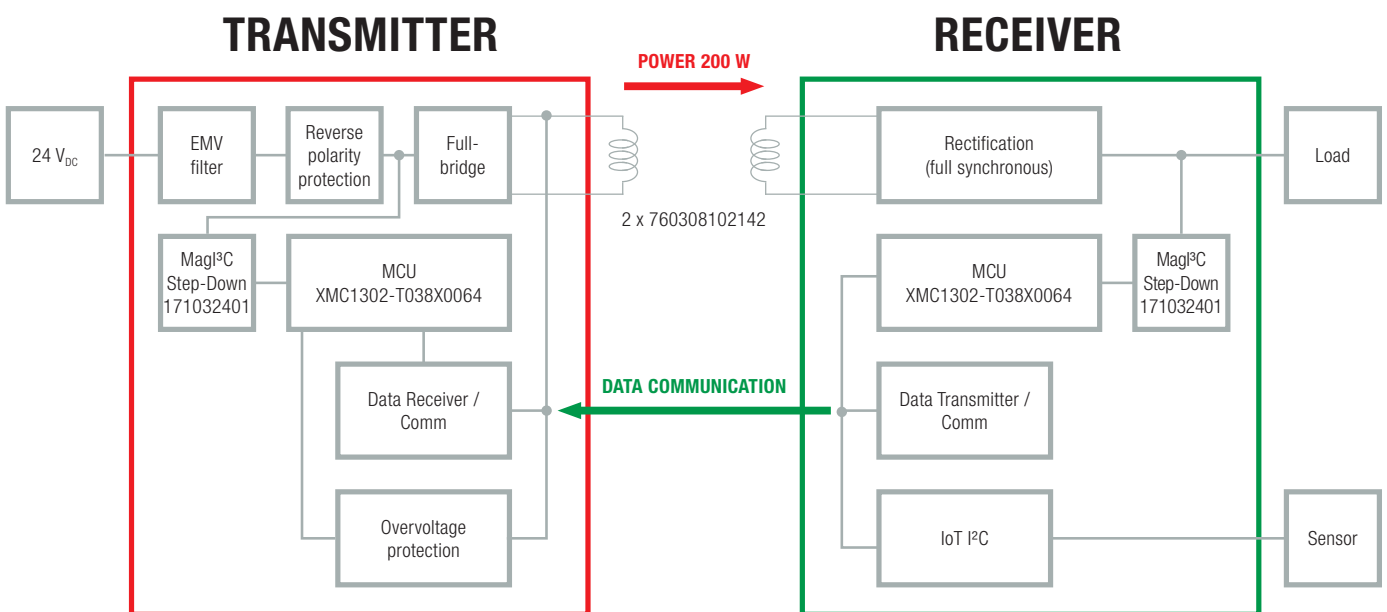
TRANSMITTER

RECEIVER

POWER 200 W

24 $V_{DC}$

EMV filter

Reverse polarity protection

Full-bridge

MagI³C Step-Down 171032401

MCU XMC1302-T038X0064

Data Receiver / Comm

Overvoltage protection

2 x 760308102142

DATA COMMUNICATION

Rectification (full synchronous)

Load

MCU XMC1302-T038X0064

MagI³C Step-Down 171032401

Data Transmitter / Comm

IoT I²C

Sensor